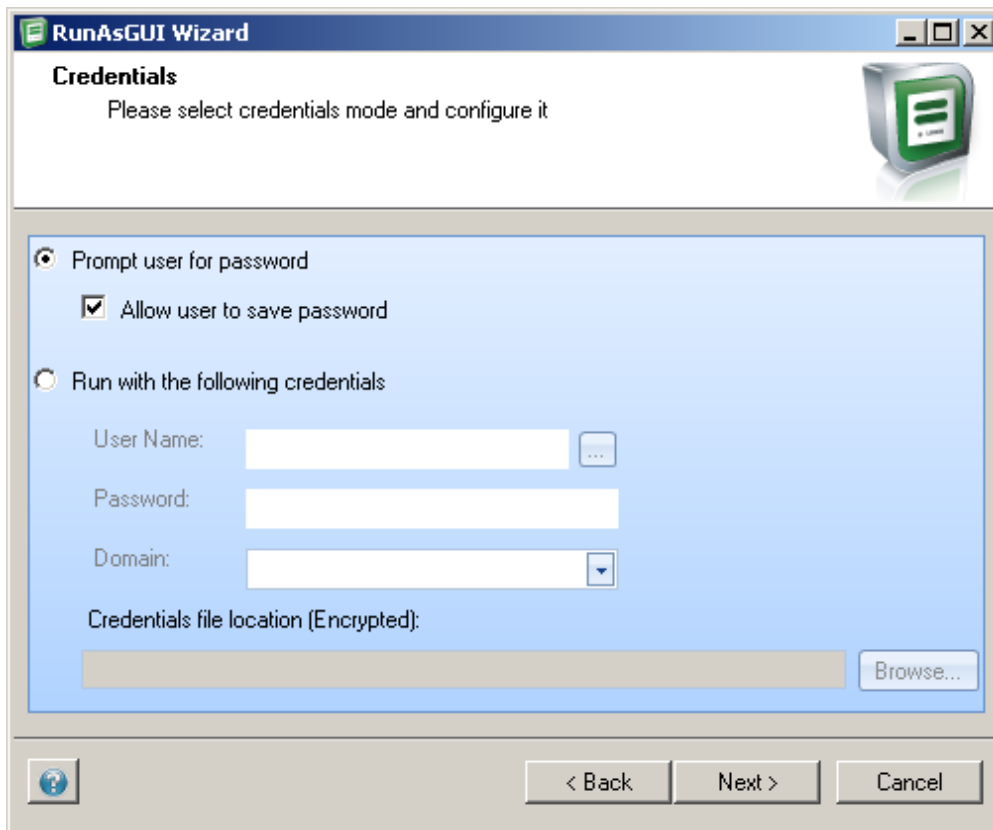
RunAsGUI Wizard

Credentials

Please select credentials mode and configure it

Prompt user for password

Allow user to save password

Run with the following credentials

User Name:

...

Password:

Domain:

Credentials file location (Encrypted):

Browse...

< Back

Next >

Cancel